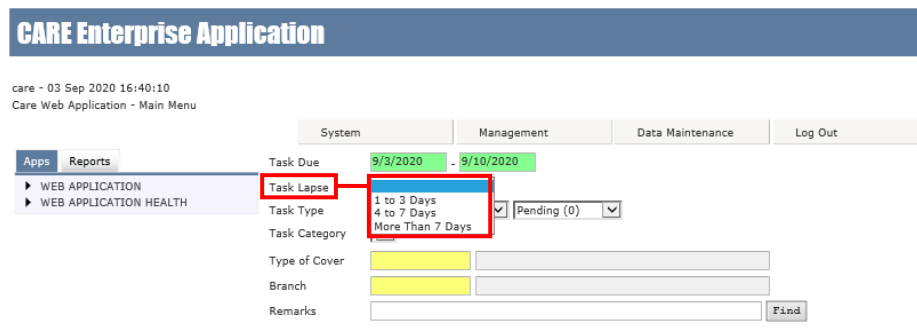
CARE Enterprise Application

care - 03 Sep 2020 16:40:10
Care Web Application - Main Menu

System
Management
Data Maintenance
Log Out

Apps
Reports

WEB APPLICATION
WEB APPLICATION HEALTH

Task Due
9/3/2020
-
9/10/2020

Task Lapse
1 to 3 Days
4 to 7 Days
More Than 7 Days

Task Type
Pending (0)

Task Category

Type of Cover

Branch

Remarks
Find